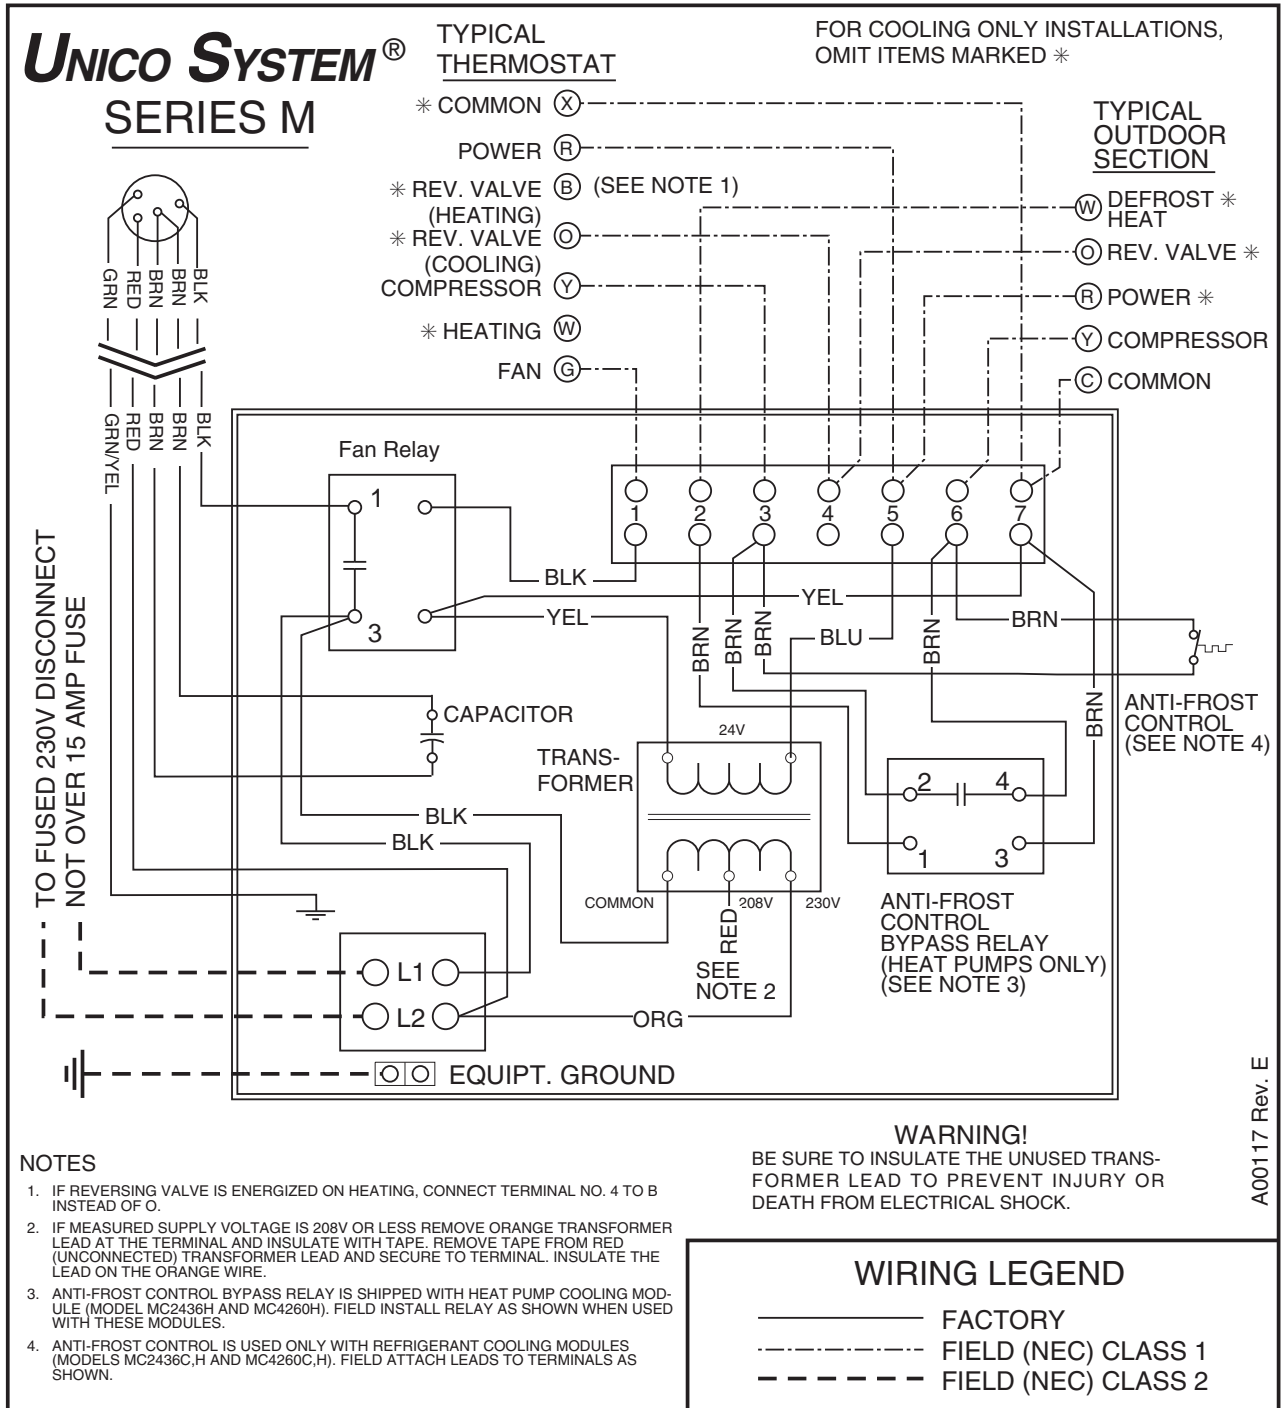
UNICO SYSTEM®
SERIES M

TYPICAL THERMOSTAT

FOR COOLING ONLY INSTALLATIONS, OMIT ITEMS MARKED ✳

✳ COMMON Ⓧ
POWER Ⓡ
✳ REV. VALVE Ⓑ (SEE NOTE 1)
(HEATING)
✳ REV. VALVE Ⓞ
(COOLING)
COMPRESSOR Ⓨ
✳ HEATING Ⓦ
FAN Ⓖ

TYPICAL OUTDOOR SECTION

Ⓦ DEFROST ✳ HEAT
Ⓞ REV. VALVE ✳
Ⓡ POWER ✳
Ⓨ COMPRESSOR
Ⓒ COMMON

GRN RED BRN BRN BLK

GRN/YEL RED BRN BRN BLK

TO FUSED 230V DISCONNECT NOT OVER 15 AMP FUSE

Fan Relay
1
3

1 2 3 4 5 6 7

BLK
YEL
YEL
BRN
BRN
BRN
BLU
BRN
BRN
BRN

CAPACITOR

ANTI-FROST CONTROL (SEE NOTE 4)

TRANS-FORMER
24V
COMMON
208V
230V

BLK
BLK

RED
SEE NOTE 2

2 4
1 3

ANTI-FROST CONTROL BYPASS RELAY (HEAT PUMPS ONLY) (SEE NOTE 3)

L1
L2
ORG

EQUIPT. GROUND

A00117 Rev. E

NOTES
1. IF REVERSING VALVE IS ENERGIZED ON HEATING, CONNECT TERMINAL NO. 4 TO B INSTEAD OF O.
2. IF MEASURED SUPPLY VOLTAGE IS 208V OR LESS REMOVE ORANGE TRANSFORMER LEAD AT THE TERMINAL AND INSULATE WITH TAPE. REMOVE TAPE FROM RED (UNCONNECTED) TRANSFORMER LEAD AND SECURE TO TERMINAL. INSULATE THE LEAD ON THE ORANGE WIRE.
3. ANTI-FROST CONTROL BYPASS RELAY IS SHIPPED WITH HEAT PUMP COOLING MODULE (MODEL MC2436H AND MC4260H). FIELD INSTALL RELAY AS SHOWN WHEN USED WITH THESE MODULES.
4. ANTI-FROST CONTROL IS USED ONLY WITH REFRIGERANT COOLING MODULES (MODELS MC2436C,H AND MC4260C,H). FIELD ATTACH LEADS TO TERMINALS AS SHOWN.

WARNING!
BE SURE TO INSULATE THE UNUSED TRANSFORMER LEAD TO PREVENT INJURY OR DEATH FROM ELECTRICAL SHOCK.

WIRING LEGEND
FACTORY
FIELD (NEC) CLASS 1
FIELD (NEC) CLASS 2